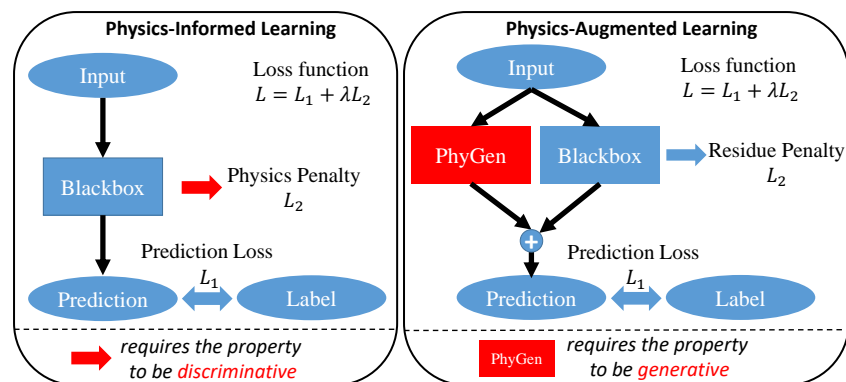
Physics-Informed Learning

Input

Loss function
$L = L_1 + \lambda L_2$

Blackbox

Physics Penalty
$L_2$

Prediction Loss
$L_1$

Prediction

Label

requires the property to be discriminative

Physics-Augmented Learning

Input

Loss function
$L = L_1 + \lambda L_2$

PhyGen

Blackbox

Residue Penalty
$L_2$

+

Prediction Loss
$L_1$

Prediction

Label

PhyGen

requires the property to be generative